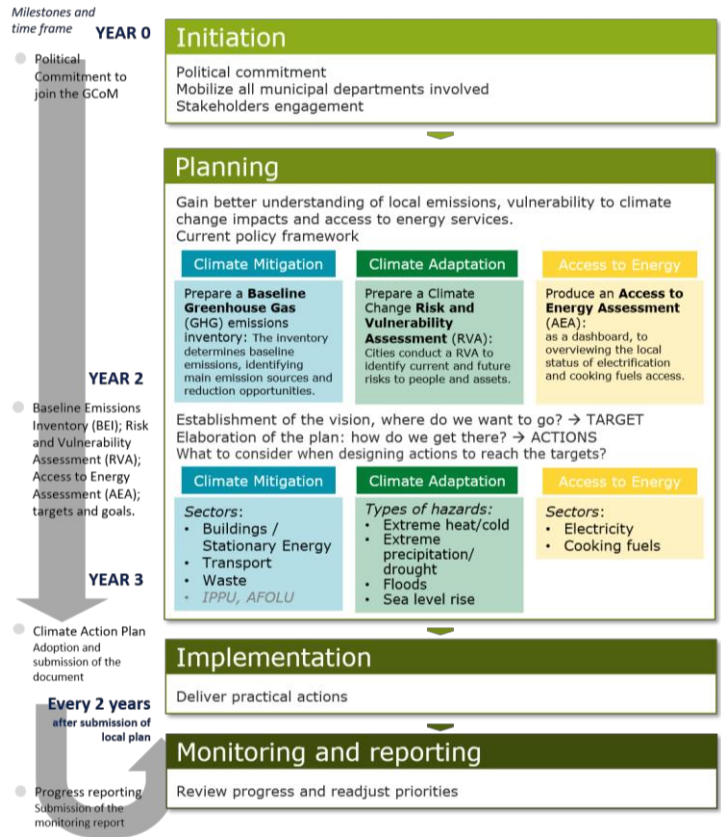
Milestones and time frame

YEAR 0

Political Commitment to join the GCoM

Initiation

Political commitment
Mobilize all municipal departments involved
Stakeholders engagement

Planning

Gain better understanding of local emissions, vulnerability to climate change impacts and access to energy services.
Current policy framework

Climate Mitigation

Prepare a **Baseline Greenhouse Gas** (GHG) emissions inventory: The inventory determines baseline emissions, identifying main emission sources and reduction opportunities.

Climate Adaptation

Prepare a Climate Change **Risk and Vulnerability Assessment** (RVA): Cities conduct a RVA to identify current and future risks to people and assets.

Access to Energy

Produce an **Access to Energy Assessment** (AEA): as a dashboard, to overviewing the local status of electrification and cooking fuels access.

YEAR 2

Baseline Emissions Inventory (BEI); Risk and Vulnerability Assessment (RVA); Access to Energy Assessment (AEA); targets and goals.

Establishment of the vision, where do we want to go? → TARGET
Elaboration of the plan: how do we get there? → ACTIONS
What to consider when designing actions to reach the targets?

Climate Mitigation

Sectors:
• Buildings / Stationary Energy
• Transport
• Waste
• IPPU, AFOLU

Climate Adaptation

Types of hazards:
• Extreme heat/cold
• Extreme precipitation/ drought
• Floods
• Sea level rise

Access to Energy

Sectors:
• Electricity
• Cooking fuels

YEAR 3

Climate Action Plan
Adoption and submission of the document

Implementation

Deliver practical actions

Every 2 years
after submission of local plan

Monitoring and reporting

Review progress and readjust priorities

Progress reporting
Submission of the monitoring report